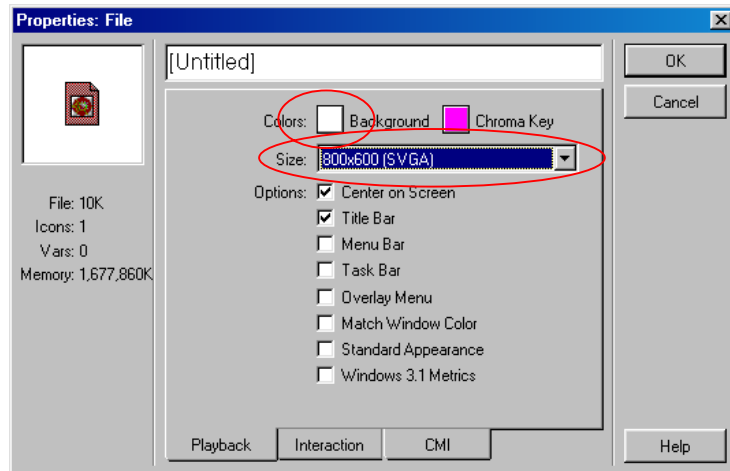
Properties: File

[Untitled]

OK

Cancel

Colors: Background Chroma Key

Size: 800x600 (SVGA)

Options: ☑ Center on Screen
☑ Title Bar
☐ Menu Bar
☐ Task Bar
☐ Overlay Menu
☐ Match Window Color
☐ Standard Appearance
☐ Windows 3.1 Metrics

File: 10K
Icons: 1
Vars: 0
Memory: 1,677,860K

Playback | Interaction | CMI

Help